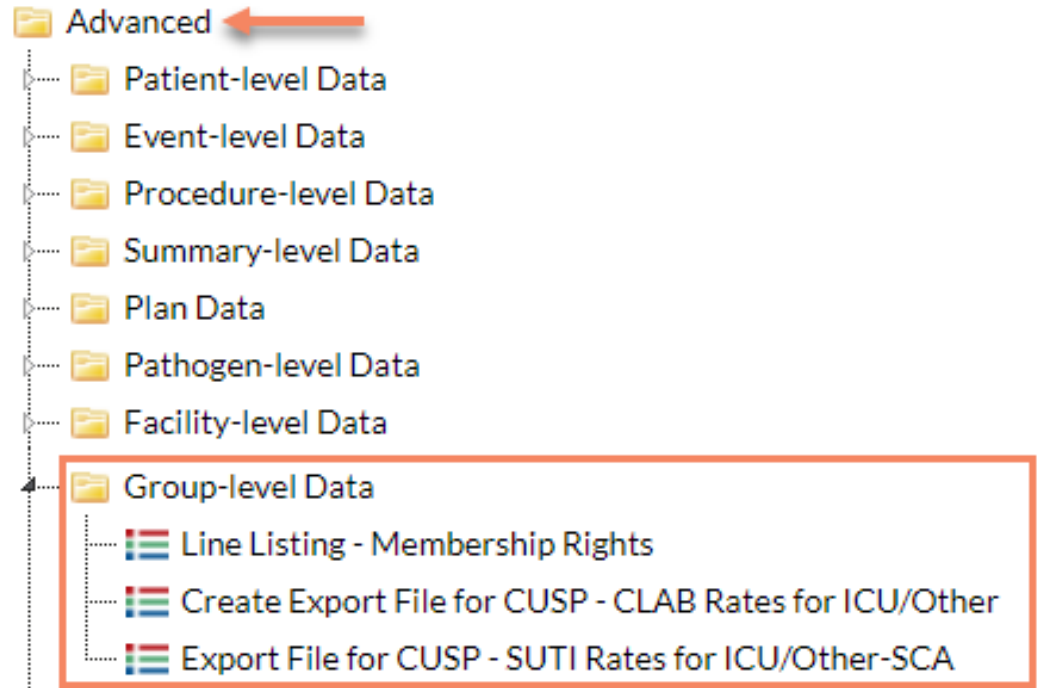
Advanced
Patient-level Data
Event-level Data
Procedure-level Data
Summary-level Data
Plan Data
Pathogen-level Data
Facility-level Data
Group-level Data
Line Listing - Membership Rights
Create Export File for CUSP - CLAB Rates for ICU/Other
Export File for CUSP - SUTI Rates for ICU/Other-SCA